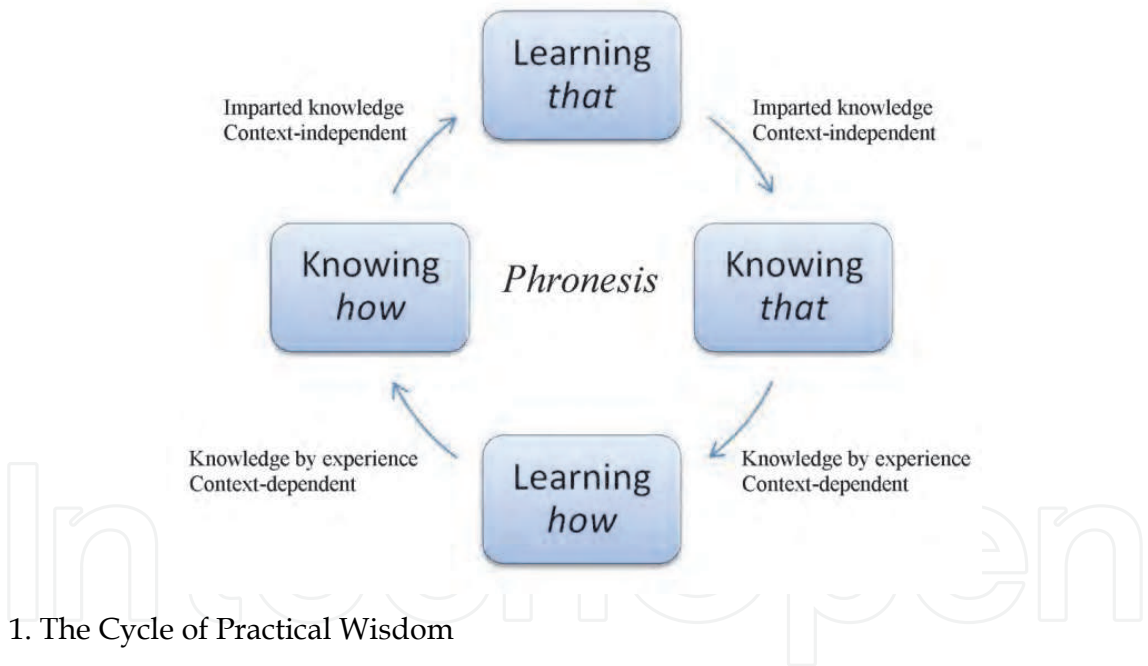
Learning *that*

Imparted knowledge
Context-independent

Imparted knowledge
Context-independent

Knowing *how*

*Phronesis*

Knowing *that*

Knowledge by experience
Context-dependent

Knowledge by experience
Context-dependent

Learning *how*

IntechOpen

1. The Cycle of Practical Wisdom